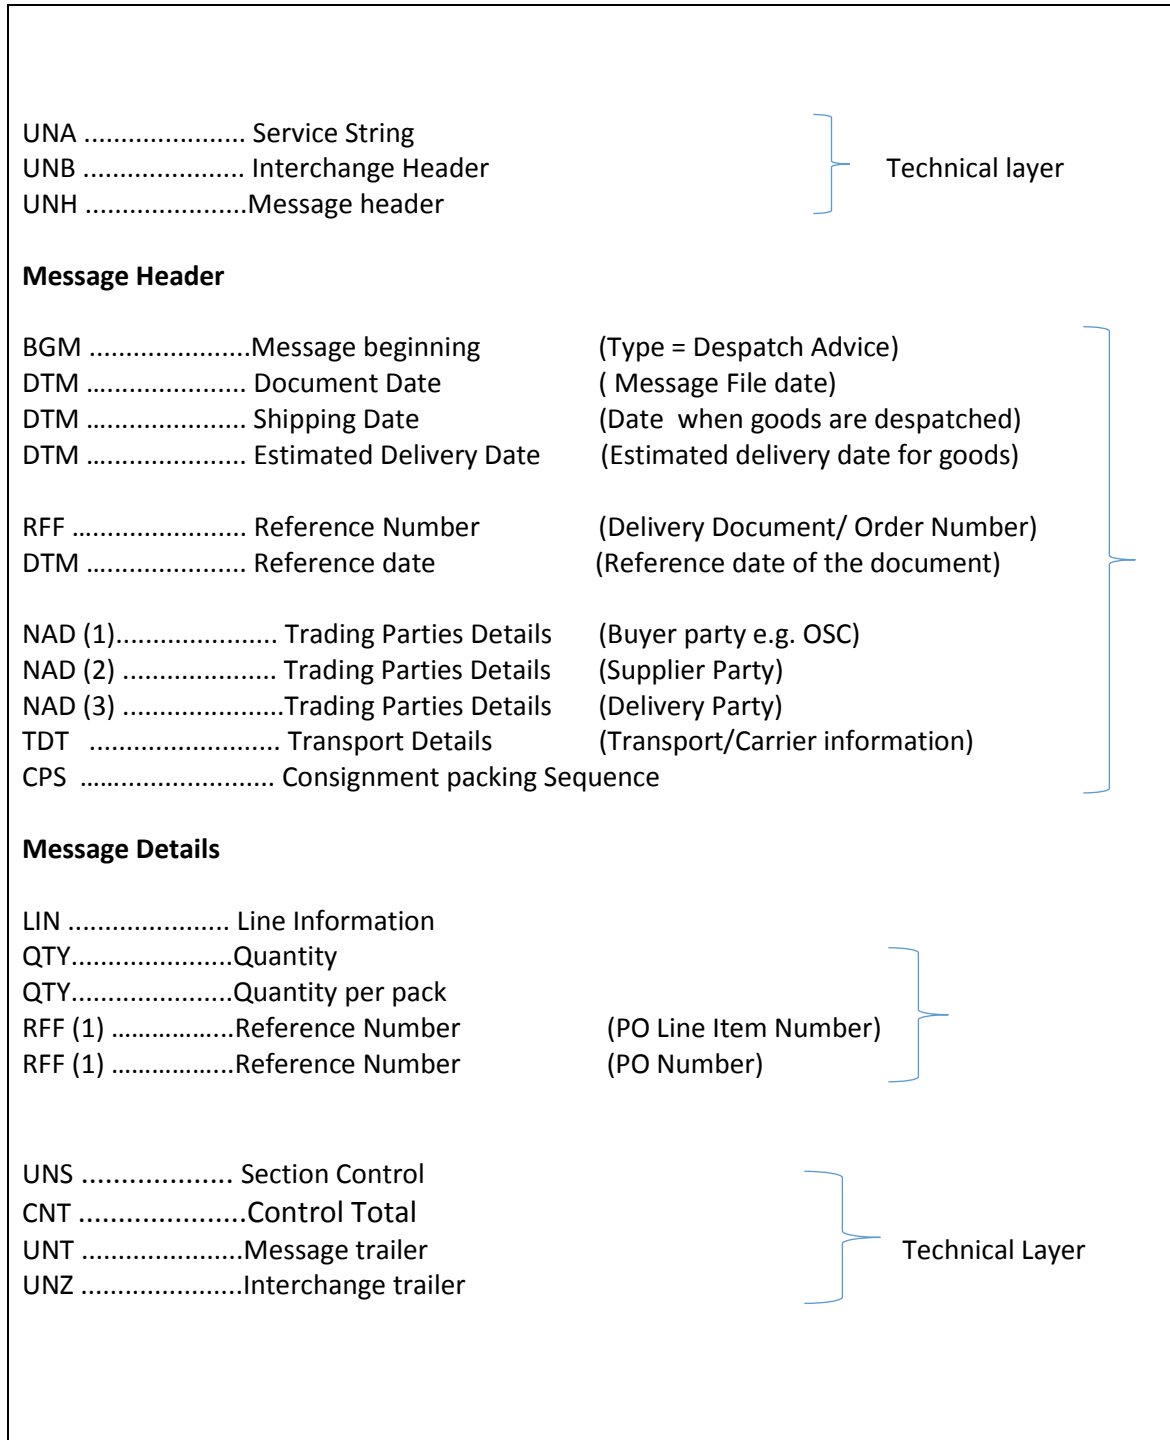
UNA ...................... Service String
UNB ...................... Interchange Header
UNH ......................Message header

Technical layer

**Message Header**

BGM ......................Message beginning (Type = Despatch Advice)
DTM ...................... Document Date ( Message File date)
DTM ...................... Shipping Date (Date when goods are despatched)
DTM ...................... Estimated Delivery Date (Estimated delivery date for goods)

RFF ....................... Reference Number (Delivery Document/ Order Number)
DTM ...................... Reference date (Reference date of the document)

NAD (1)...................... Trading Parties Details (Buyer party e.g. OSC)
NAD (2) ...................... Trading Parties Details (Supplier Party)
NAD (3) ......................Trading Parties Details (Delivery Party)
TDT ......................... Transport Details (Transport/Carrier information)
CPS .......................... Consignment packing Sequence

**Message Details**

LIN ...................... Line Information
QTY......................Quantity
QTY......................Quantity per pack
RFF (1) .................Reference Number (PO Line Item Number)
RFF (1) .................Reference Number (PO Number)

UNS ................... Section Control
CNT .....................Control Total
UNT .....................Message trailer
UNZ .....................Interchange trailer

Technical Layer